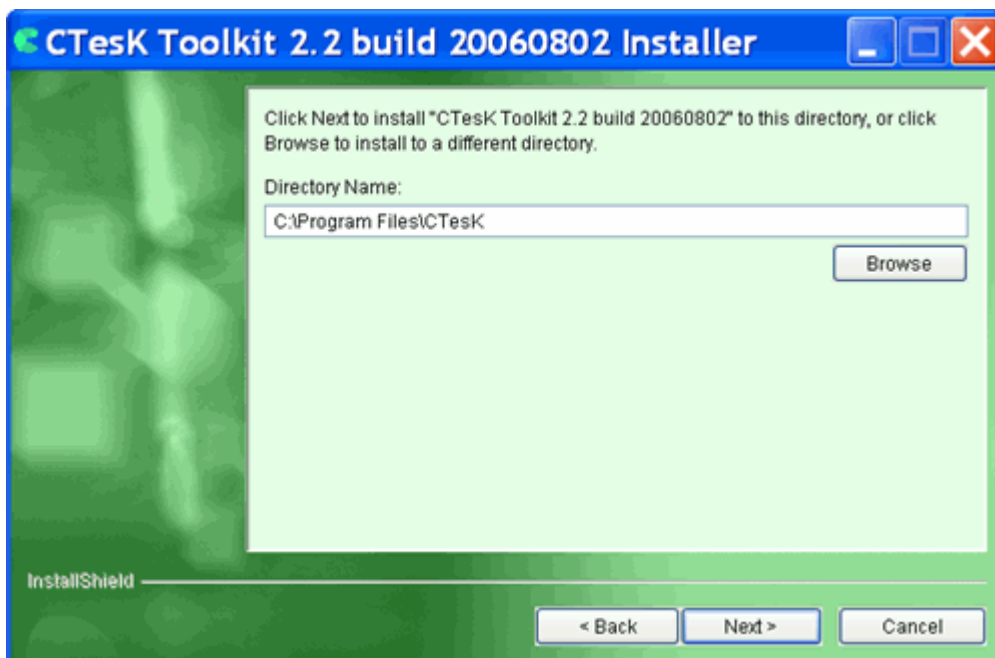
CTesK Toolkit 2.2 build 20060802 Installer

Click Next to install "CTesK Toolkit 2.2 build 20060802" to this directory, or click Browse to install to a different directory.

Directory Name:

C:\Program Files\CTesK

Browse

InstallShield

< Back

Next >

Cancel